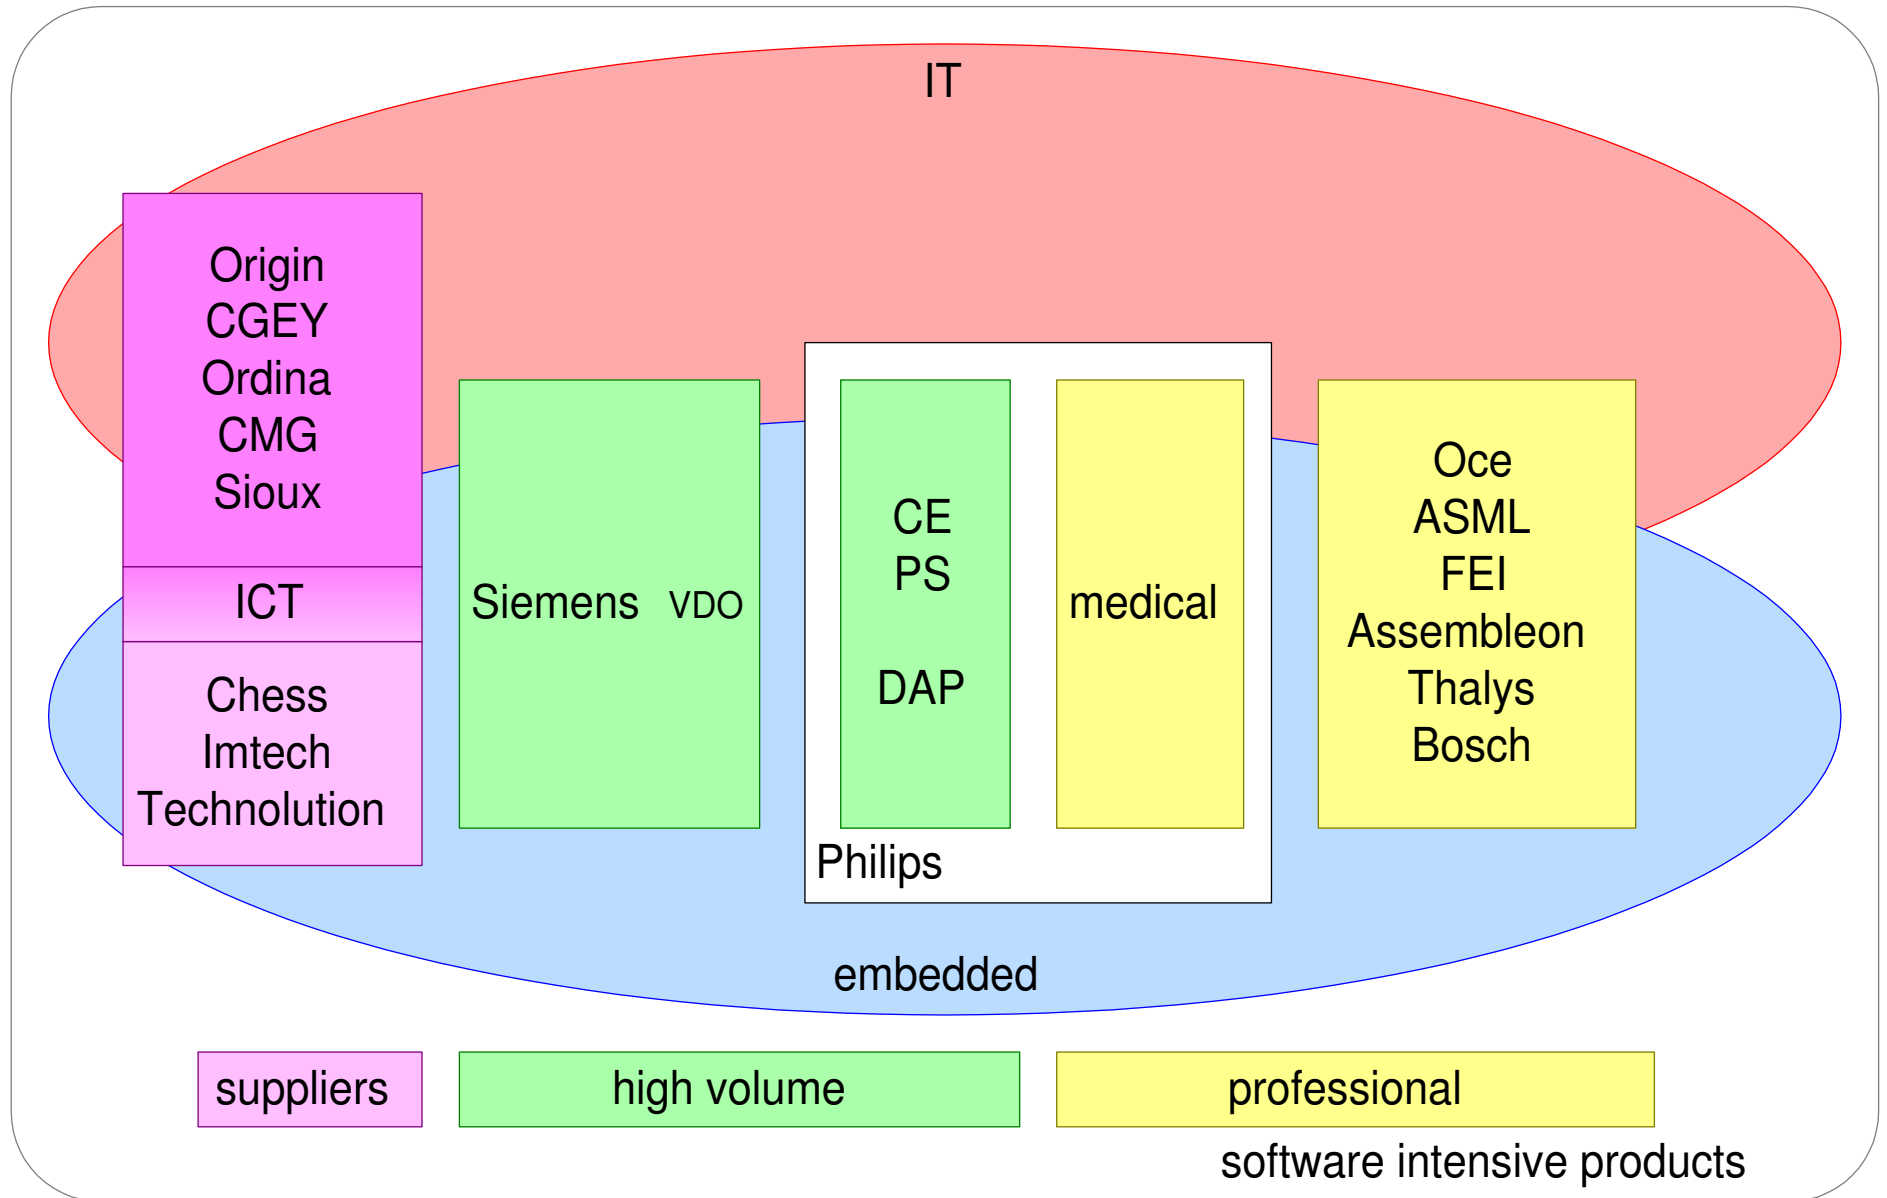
IT

Origin
CGEY
Ordina
CMG
Sioux

ICT

Chess
Imtech
Technolution

Siemens VDO

CE
PS

DAP

medical

Philips

Oce
ASML
FEI
Assembleon
Thalys
Bosch

embedded

suppliers

high volume

professional

software intensive products